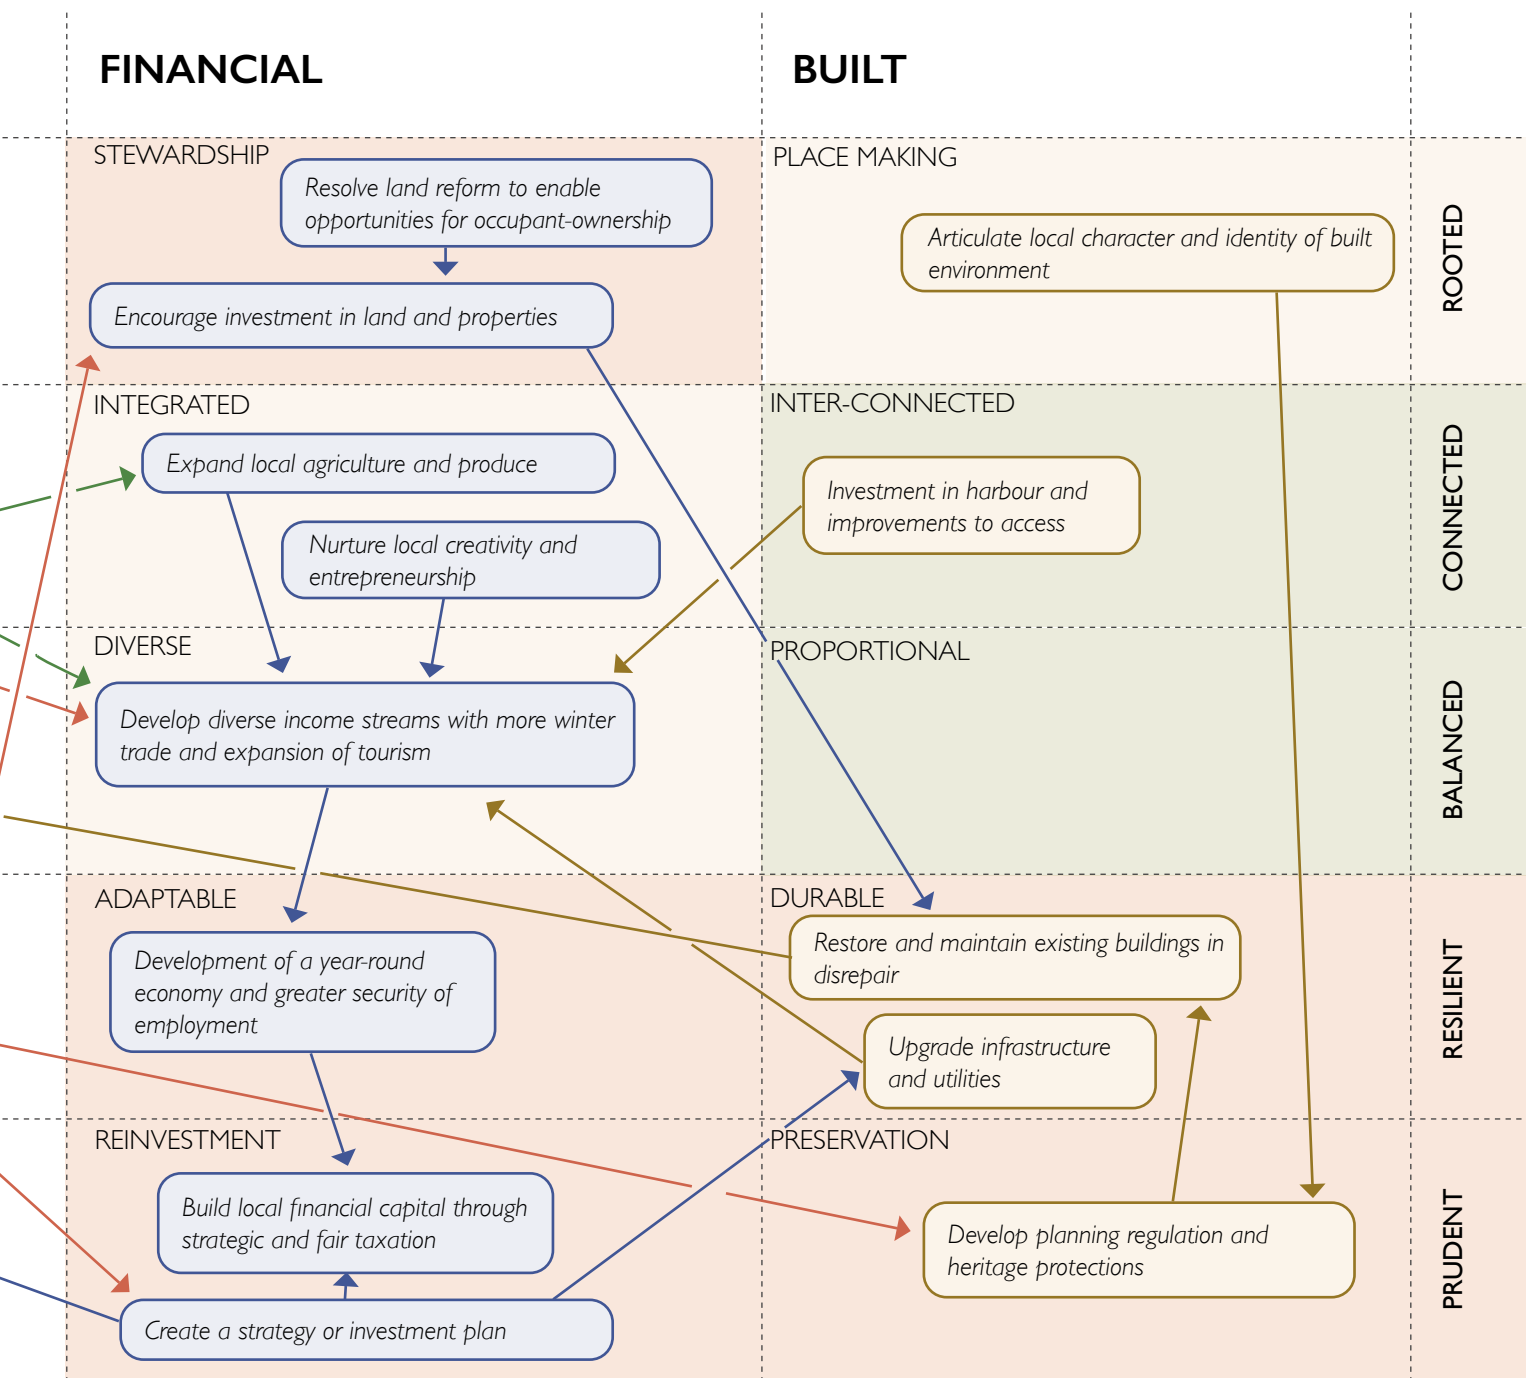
FINANCIAL

BUILT

STEWARDSHIP

Resolve land reform to enable opportunities for occupant-ownership

Encourage investment in land and properties

PLACE MAKING

Articulate local character and identity of built environment

ROOTED

INTEGRATED

Expand local agriculture and produce

Nurture local creativity and entrepreneurship

INTER-CONNECTED

Investment in harbour and improvements to access

CONNECTED

DIVERSE

Develop diverse income streams with more winter trade and expansion of tourism

PROPORTIONAL

BALANCED

ADAPTABLE

Development of a year-round economy and greater security of employment

DURABLE

Restore and maintain existing buildings in disrepair

Upgrade infrastructure and utilities

RESILIENT

REINVESTMENT

Build local financial capital through strategic and fair taxation

Create a strategy or investment plan

PRESERVATION

Develop planning regulation and heritage protections

PRUDENT